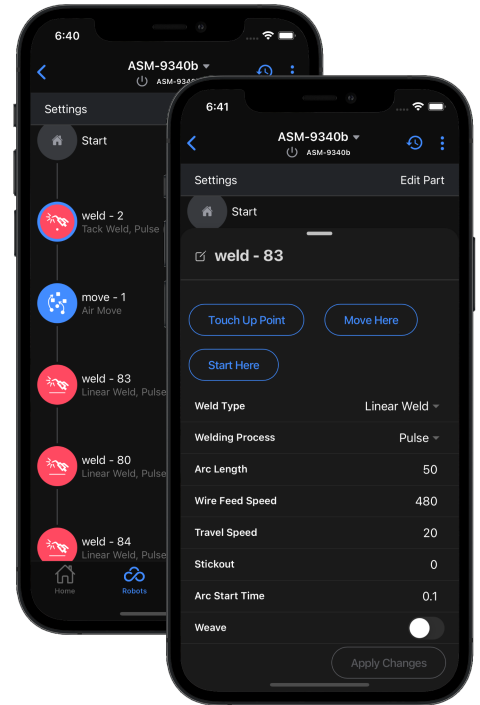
6:40

ASM-9340b

ASM-934

Settings

Start

weld - 2
Tack Weld, Pulse

move - 1
Air Move

weld - 83
Linear Weld, Pulse

weld - 80
Linear Weld, Pulse

weld - 84
Linear Weld, Pulse

Home

Robots

6:41

ASM-9340b

ASM-9340b

Settings

Edit Part

Start

weld - 83

Touch Up Point

Move Here

Start Here

| | |
|---|---|
| Weld Type | Linear Weld |
| Welding Process | Pulse |
| Arc Length | 50 |
| Wire Feed Speed | 480 |
| Travel Speed | 20 |
| Stickout | 0 |
| Arc Start Time | 0.1 |
| Weave | |

Apply Changes